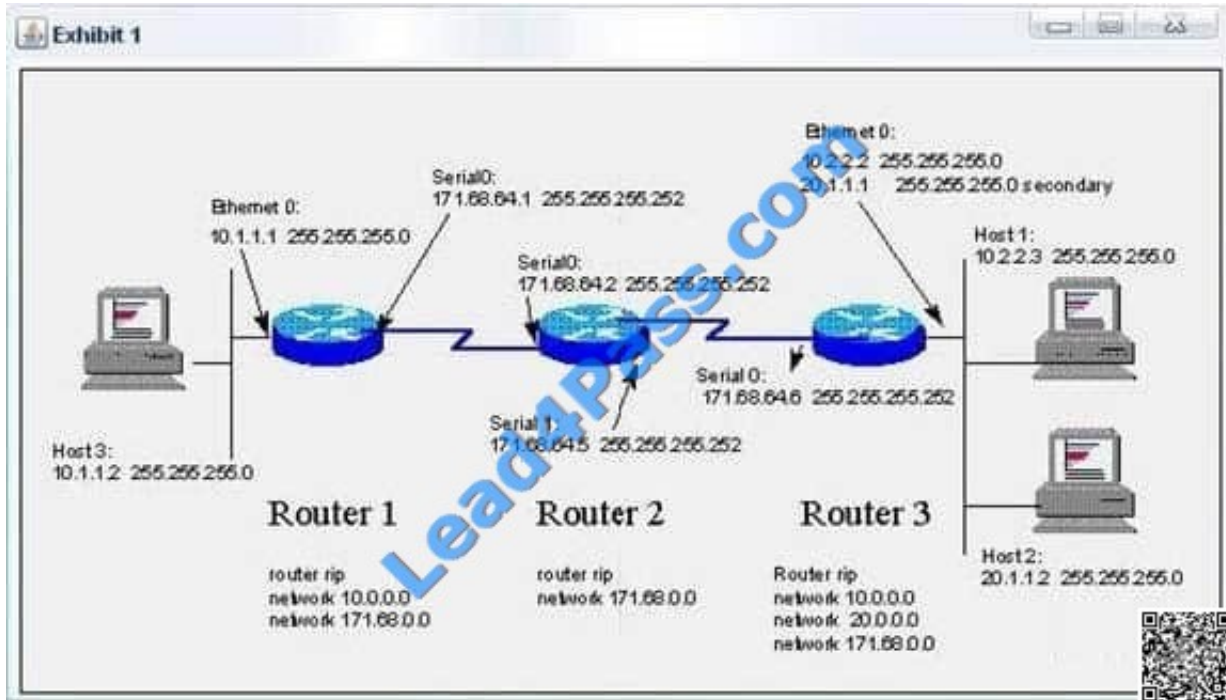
Exhibit 1

Ethernet 0:
10.2.2.2 255.255.255.0
20.1.1.1 255.255.255.0 secondary

Serial0:
171.68.64.1 255.255.255.252

Ethernet 0:
10.1.1.1 255.255.255.0

Host 1:
10.2.2.3 255.255.255.0

Serial0:
171.68.64.2 255.255.255.252

Serial 0:
171.68.64.6 255.255.255.252

Serial 1:
171.68.64.5 255.255.255.252

Host 3:
10.1.1.2 255.255.255.0

Router 1

router rip
network 10.0.0.0
network 171.68.0.0

Router 2

router rip
network 171.68.0.0

Router 3

Router rip
network 10.0.0.0
network 20.0.0.0
network 171.68.0.0

Host 2:
20.1.1.2 255.255.255.0

Lead4Pass.com